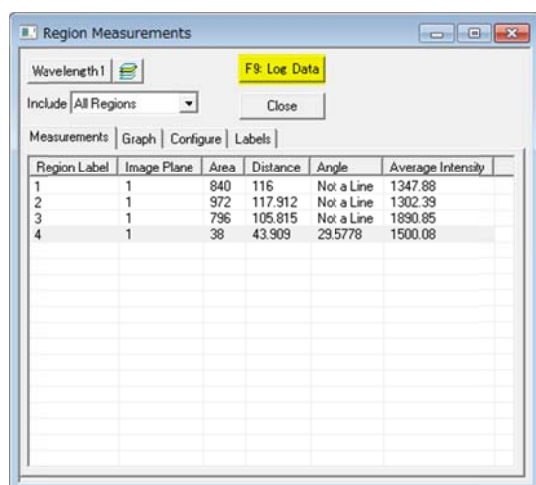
Region Measurements

Wavelength 1

F9: Log Data

Include All Regions

Close

Measurements | Graph | Configure | Labels

| Region Label | Image Plane | Area | Distance | Angle | Average Intensity |
|---|---|---|---|---|---|
| 1 | 1 | 840 | 116 | Not a Line | 1347.88 |
| 2 | 1 | 972 | 117.912 | Not a Line | 1302.39 |
| 3 | 1 | 796 | 105.815 | Not a Line | 1890.85 |
| 4 | 1 | 38 | 43.909 | 29.5778 | 1500.08 |